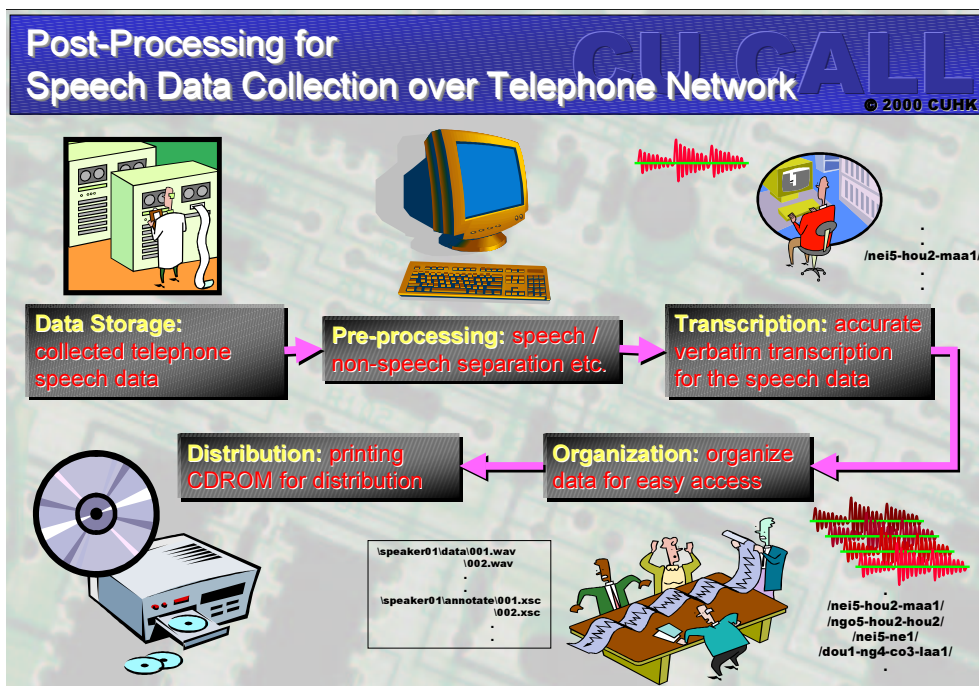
Post-Processing for
Speech Data Collection over Telephone Network

CUCALL

© 2000 CUHK

.
/nei5-hou2-maa1/
.
.

Data Storage: collected telephone speech data

Pre-processing: speech / non-speech separation etc.

Transcription: accurate verbatim transcription for the speech data

Distribution: printing CDROM for distribution

Organization: organize data for easy access

\speaker01\data\001.wav
\002.wav
.
.
\speaker01\annotate\001.xsc
\002.xsc
.
.

.
/nei5-hou2-maa1/
/ngo5-hou2-hou2/
/nei5-ne1/
/dou1-ng4-co3-laa1/
.